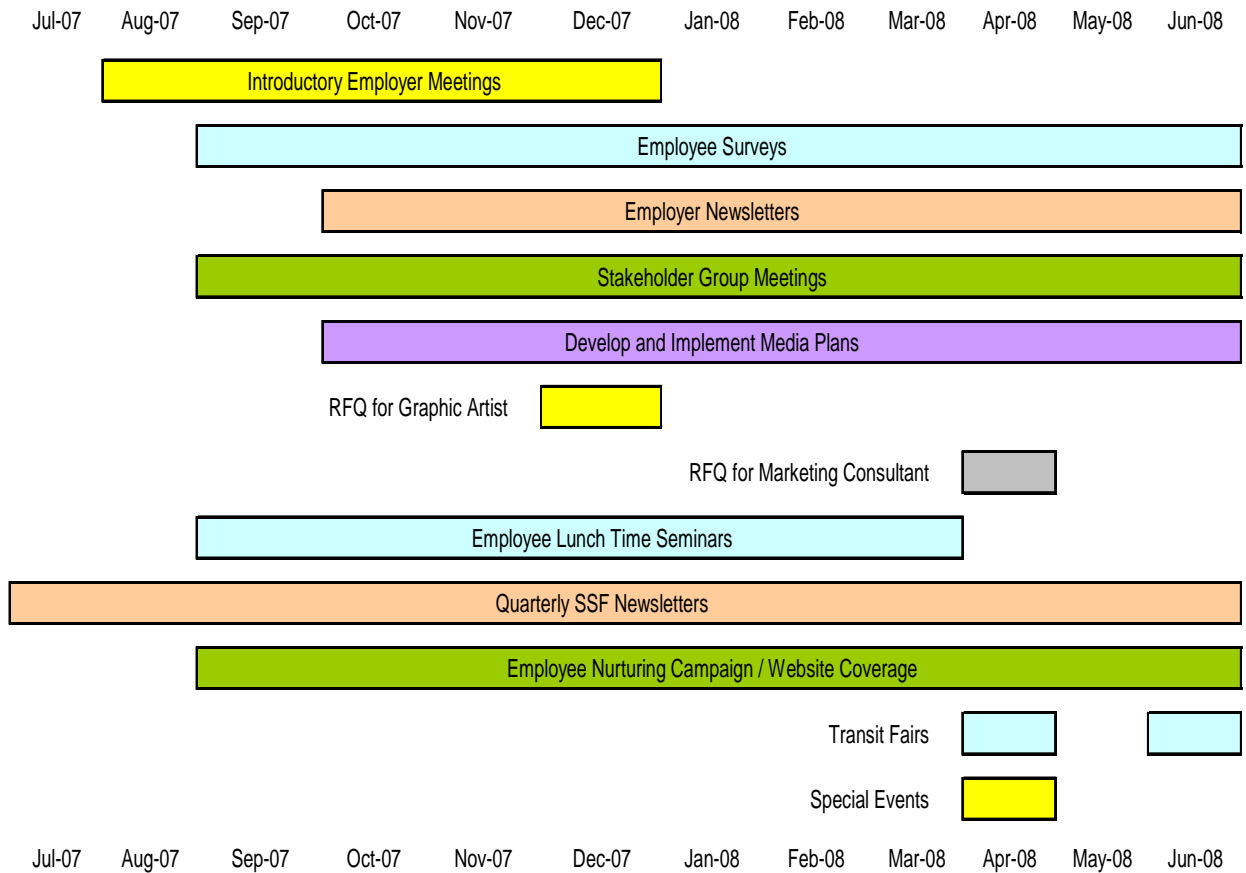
Jul-07 Aug-07 Sep-07 Oct-07 Nov-07 Dec-07 Jan-08 Feb-08 Mar-08 Apr-08 May-08 Jun-08

Introductory Employer Meetings

Employee Surveys

Employer Newsletters

Stakeholder Group Meetings

Develop and Implement Media Plans

RFQ for Graphic Artist

RFQ for Marketing Consultant

Employee Lunch Time Seminars

Quarterly SSF Newsletters

Employee Nurturing Campaign / Website Coverage

Transit Fairs

Special Events

Jul-07 Aug-07 Sep-07 Oct-07 Nov-07 Dec-07 Jan-08 Feb-08 Mar-08 Apr-08 May-08 Jun-08